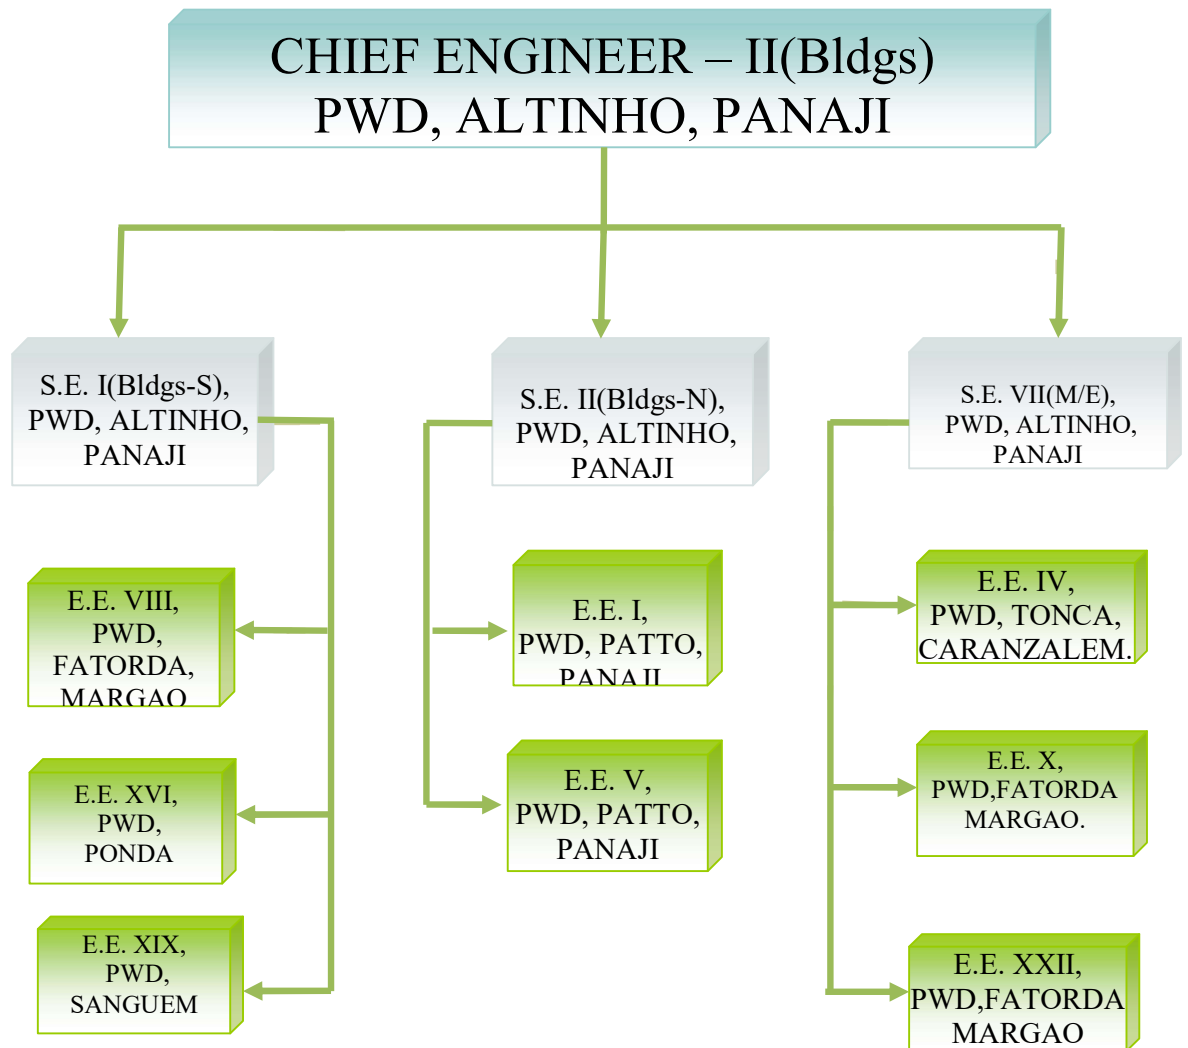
CHIEF ENGINEER – II(Bldgs)
PWD, ALTINHO, PANAJI

S.E. I(Bldgs-S), PWD, ALTINHO, PANAJI

S.E. II(Bldgs-N), PWD, ALTINHO, PANAJI

S.E. VII(M/E), PWD, ALTINHO, PANAJI

E.E. VIII, PWD, FATORDA, MARGAO

E.E. XVI, PWD, PONDA

E.E. XIX, PWD, SANGUEM

E.E. I, PWD, PATTO, PANAJI

E.E. V, PWD, PATTO, PANAJI

E.E. IV, PWD, TONCA, CARANZALEM.

E.E. X, PWD,FATORDA MARGAO.

E.E. XXII, PWD,FATORDA MARGAO